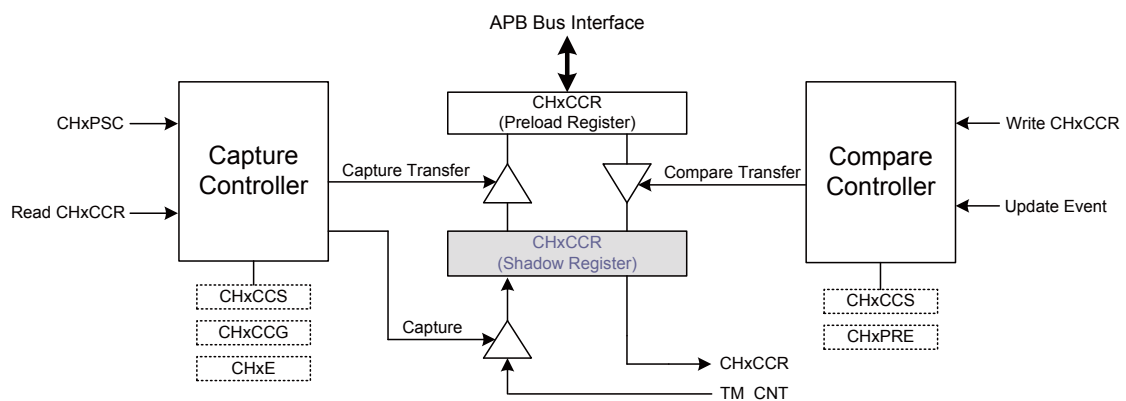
APB Bus Interface

CHxPSC

Read CHxCCR

Capture Controller

CHxCCS

CHxCCG

CHxE

Capture Transfer

CHxCCR (Preload Register)

CHxCCR (Shadow Register)

Capture

Compare Transfer

CHxCCR

TM_CNT

Compare Controller

Write CHxCCR

Update Event

CHxCCS

CHxPRE